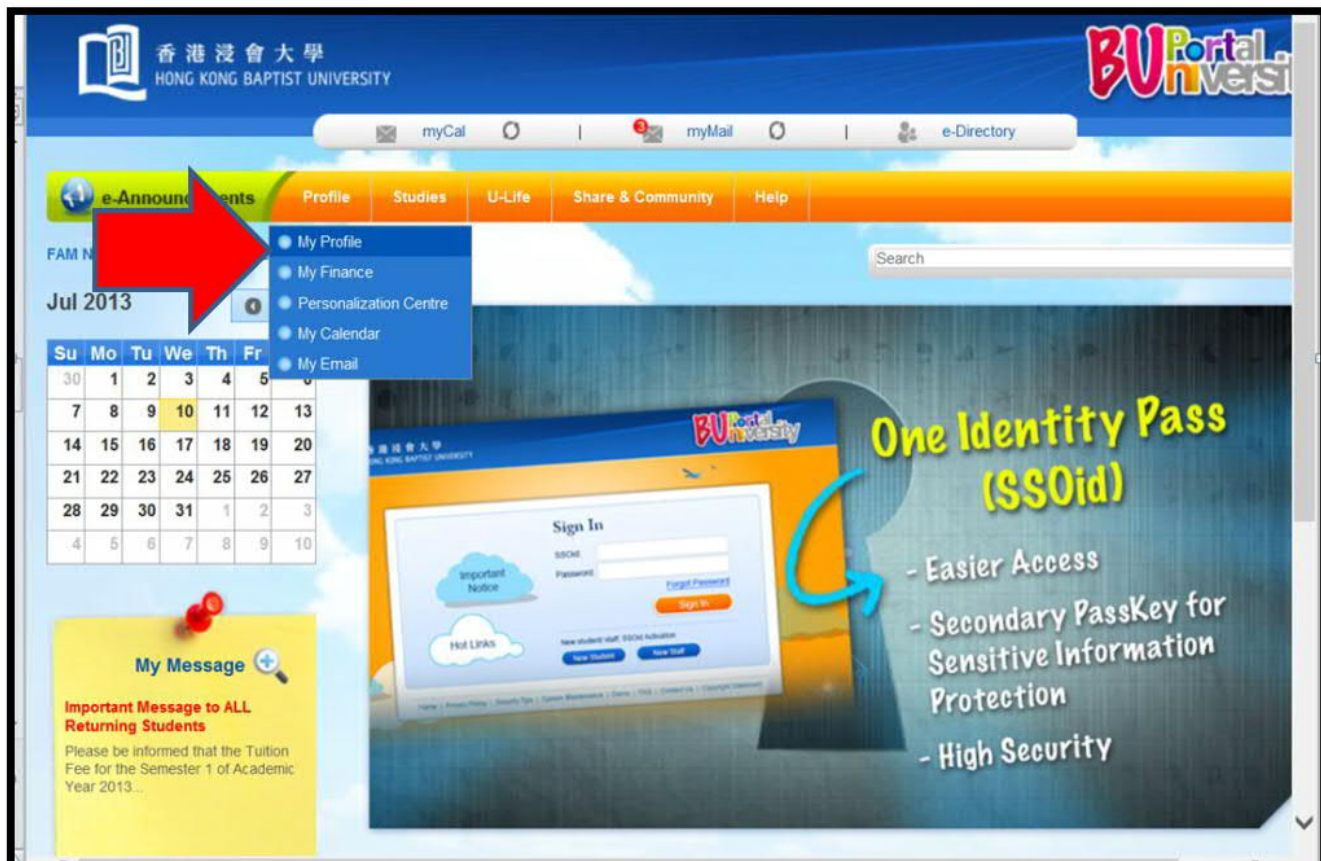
香港浸會大學
HONG KONG BAPTIST UNIVERSITY

BU Portal niversi

myCal | 3 myMail | e-Directory

e-Announc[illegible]ents Profile Studies U-Life Share & Community Help

My Profile
My Finance
Personalization Centre
My Calendar
My Email

FAM N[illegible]

Search

Jul 2013

| Su | Mo | Tu | We | Th | Fr | Sa |
|---|---|---|---|---|---|---|
| 30 | 1 | 2 | 3 | 4 | 5 | 6 |
| 7 | 8 | 9 | 10 | 11 | 12 | 13 |
| 14 | 15 | 16 | 17 | 18 | 19 | 20 |
| 21 | 22 | 23 | 24 | 25 | 26 | 27 |
| 28 | 29 | 30 | 31 | 1 | 2 | 3 |
| 4 | 5 | 6 | 7 | 8 | 9 | 10 |

My Message

Important Message to ALL Returning Students
Please be informed that the Tuition Fee for the Semester 1 of Academic Year 2013...

香港浸會大學
HONG KONG BAPTIST UNIVERSITY
BU Portal niversity

Sign In
SSOid
Password
Forgot Password
Sign In
Important Notice
Hot Links
New student/ staff: SSOid Activation
New Student New Staff

One Identity Pass (SSOid)
- Easier Access
- Secondary PassKey for Sensitive Information Protection
- High Security